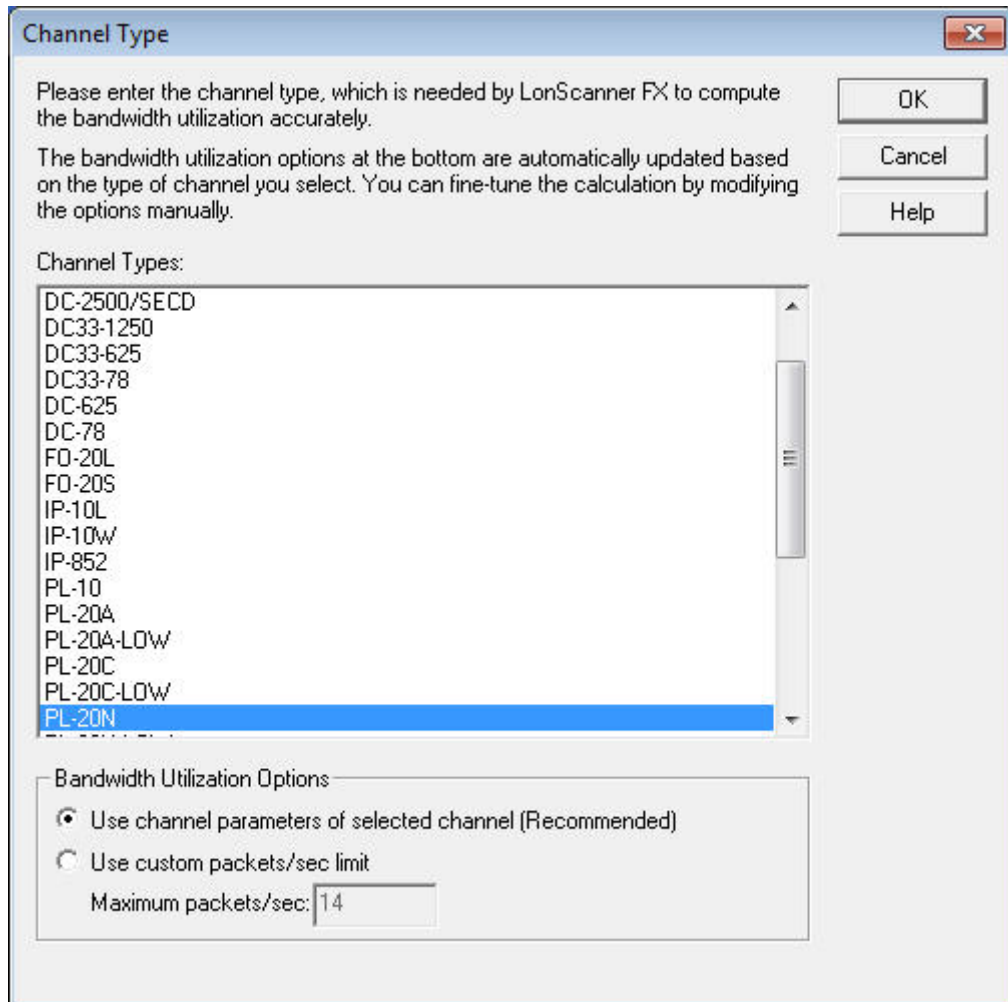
Channel Type

Please enter the channel type, which is needed by LonScanner FX to compute the bandwidth utilization accurately.

The bandwidth utilization options at the bottom are automatically updated based on the type of channel you select. You can fine-tune the calculation by modifying the options manually.

OK
Cancel
Help

Channel Types:

DC-2500/SECD
DC33-1250
DC33-625
DC33-78
DC-625
DC-78
FO-20L
FO-20S
IP-10L
IP-10W
IP-852
PL-10
PL-20A
PL-20A-LOW
PL-20C
PL-20C-LOW
PL-20N
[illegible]

Bandwidth Utilization Options
Use channel parameters of selected channel (Recommended)
Use custom packets/sec limit
Maximum packets/sec: 14